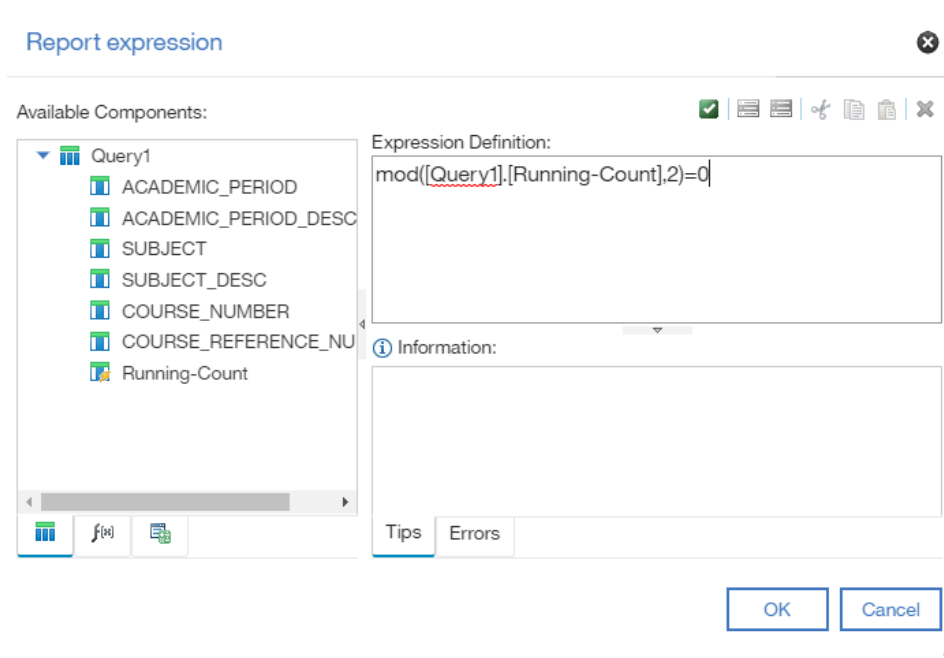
Report expression

Available Components:

Query1
ACADEMIC_PERIOD
ACADEMIC_PERIOD_DESC
SUBJECT
SUBJECT_DESC
COURSE_NUMBER
COURSE_REFERENCE_NU
Running-Count

Expression Definition:

mod([Query1].[Running-Count],2)=0

Information:

Tips
Errors

OK
Cancel